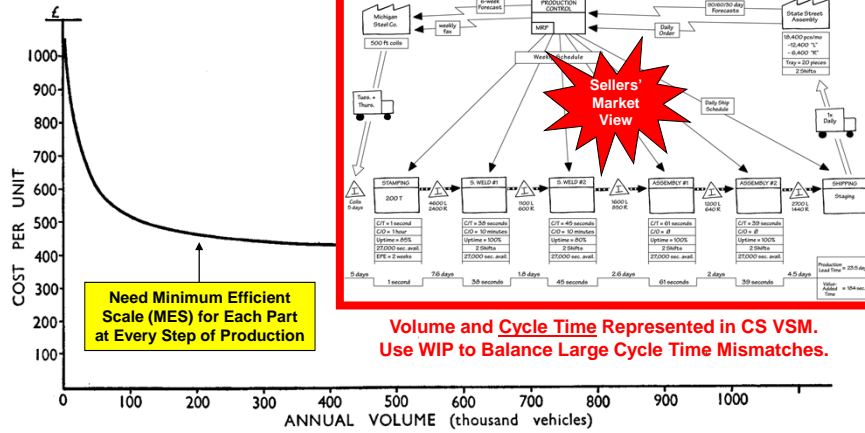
£
1000
900
800
700
600
500
400
300
200
100
COST PER UNIT
0 100 200 300 400 500 600 700 800 900 1000
ANNUAL VOLUME (thousand vehicles)

Need Minimum Efficient Scale (MES) for Each Part at Every Step of Production

6-week Forecast
PRODUCTION CONTROL
90/60/30 day Forecasts
Michigan Steel Co.
weekly fax
MRP
Daily Order
State Street Assembly
18,400 pcs/mo
–12,400 "L"
–6,400 "R"
Tray = 20 pieces
2 Shifts
500 ft coils
Weekly Schedule
Sellers' Market View
Tues. + Thurs.
Daily Ship Schedule
1x Daily
Coils 5 days
STAMPING
200 T
4600 L
2400 R
S. WELD #1
1100 L
600 R
S. WELD #2
1600 L
850 R
ASSEMBLY #1
1200 L
640 R
ASSEMBLY #2
2700 L
1440 R
SHIPPING
Staging
C/T = 1 second
C/O = 1 hour
Uptime = 85%
27,000 sec. avail.
EPE = 2 weeks
C/T = 38 seconds
C/O = 10 minutes
Uptime = 100%
2 Shifts
27,000 sec. avail.
C/T = 45 seconds
C/O = 10 minutes
Uptime = 80%
2 Shifts
27,000 sec. avail.
C/T = 61 seconds
C/O = 0
Uptime = 100%
2 Shifts
27,000 sec. avail.
C/T = 39 seconds
C/O = 0
Uptime = 100%
2 Shifts
27,000 sec. avail.
5 days
1 second
7.6 days
38 seconds
1.8 days
45 seconds
2.6 days
61 seconds
2 days
39 seconds
4.5 days
Production Lead Time = 23.6 days
Value Added Time = 184 sec.

Volume and Cycle Time Represented in CS VSM.
Use WIP to Balance Large Cycle Time Mismatches.